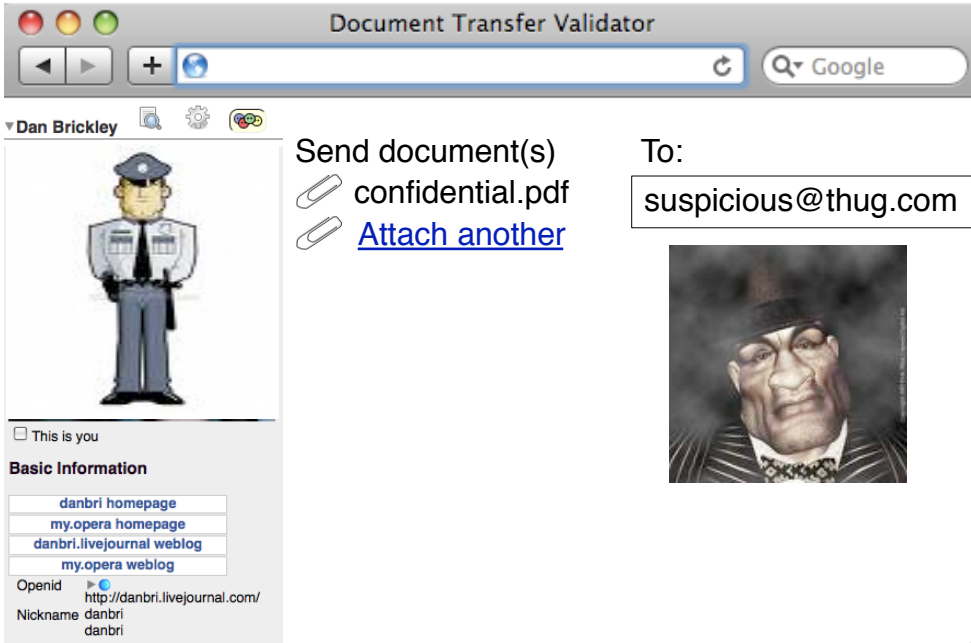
Document Transfer Validator

Google

Dan Brickley

This is you

Basic Information

danbri homepage

my.opera homepage

danbri.livejournal weblog

my.opera weblog

Openid http://danbri.livejournal.com/

Nickname danbri danbri

Send document(s)

confidential.pdf

Attach another

To:

suspicious@thug.com